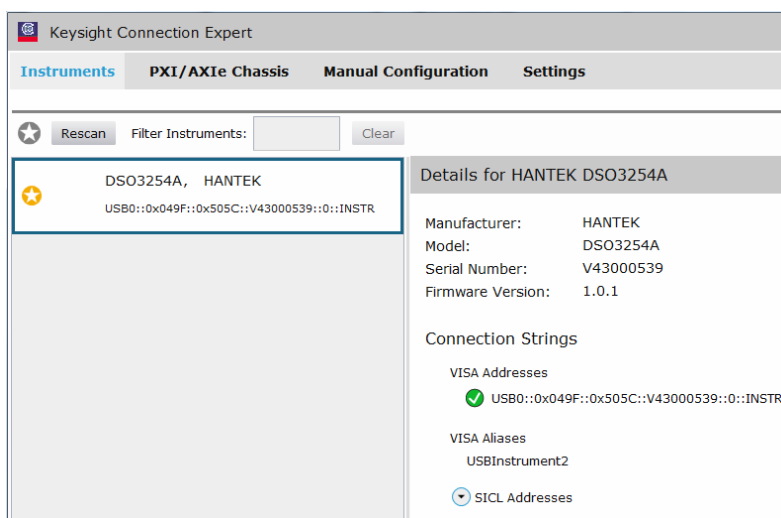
Keysight Connection Expert

Instruments PXI/AXIe Chassis Manual Configuration Settings

Rescan Filter Instruments: Clear

DSO3254A, HANTEK
USB0::0x049F::0x505C::V43000539::0::INSTR

Details for HANTEK DSO3254A

Manufacturer: HANTEK
Model: DSO3254A
Serial Number: V43000539
Firmware Version: 1.0.1

Connection Strings

VISA Addresses
USB0::0x049F::0x505C::V43000539::0::INSTR

VISA Aliases
USBInstrument2

SICL Addresses